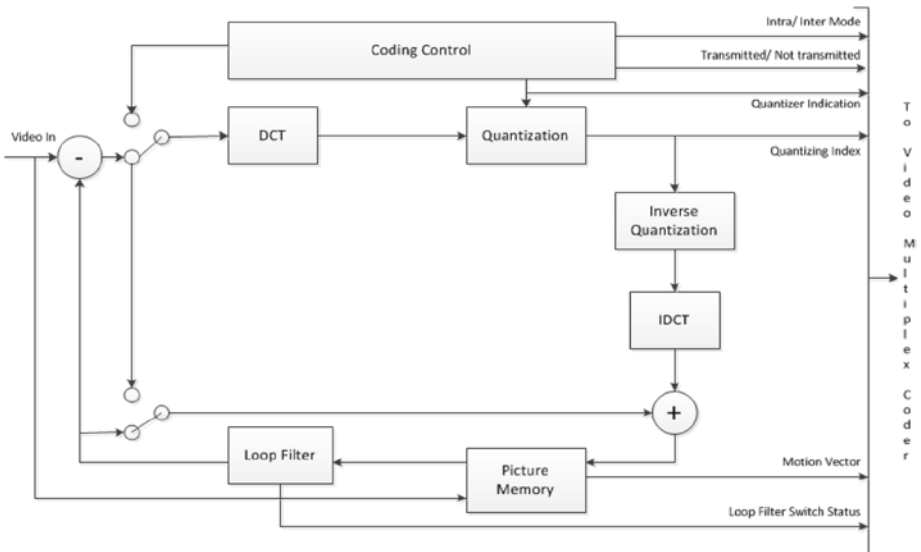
Coding Control

Intra/ Inter Mode

Transmitted/ Not transmitted

Quantizer Indication

Quantizing Index

Video In

-

DCT

Quantization

Inverse Quantization

IDCT

+

Loop Filter

Picture Memory

Motion Vector

Loop Filter Switch Status

To Video Multiplex Coder